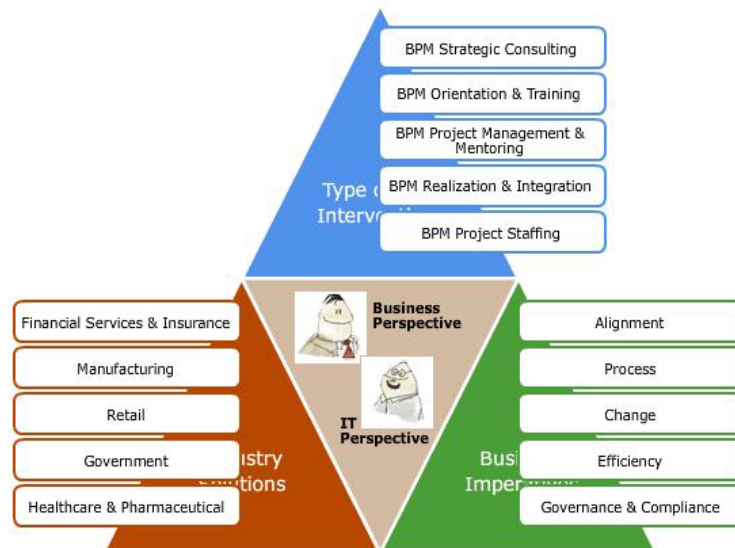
Type o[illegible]
Interve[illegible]

BPM Strategic Consulting

BPM Orientation & Training

BPM Project Management & Mentoring

BPM Realization & Integration

BPM Project Staffing

Business Perspective

IT Perspective

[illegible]ustry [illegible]utions

Financial Services & Insurance

Manufacturing

Retail

Government

Healthcare & Pharmaceutical

Busi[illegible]
Imper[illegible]

Alignment

Process

Change

Efficiency

Governance & Compliance